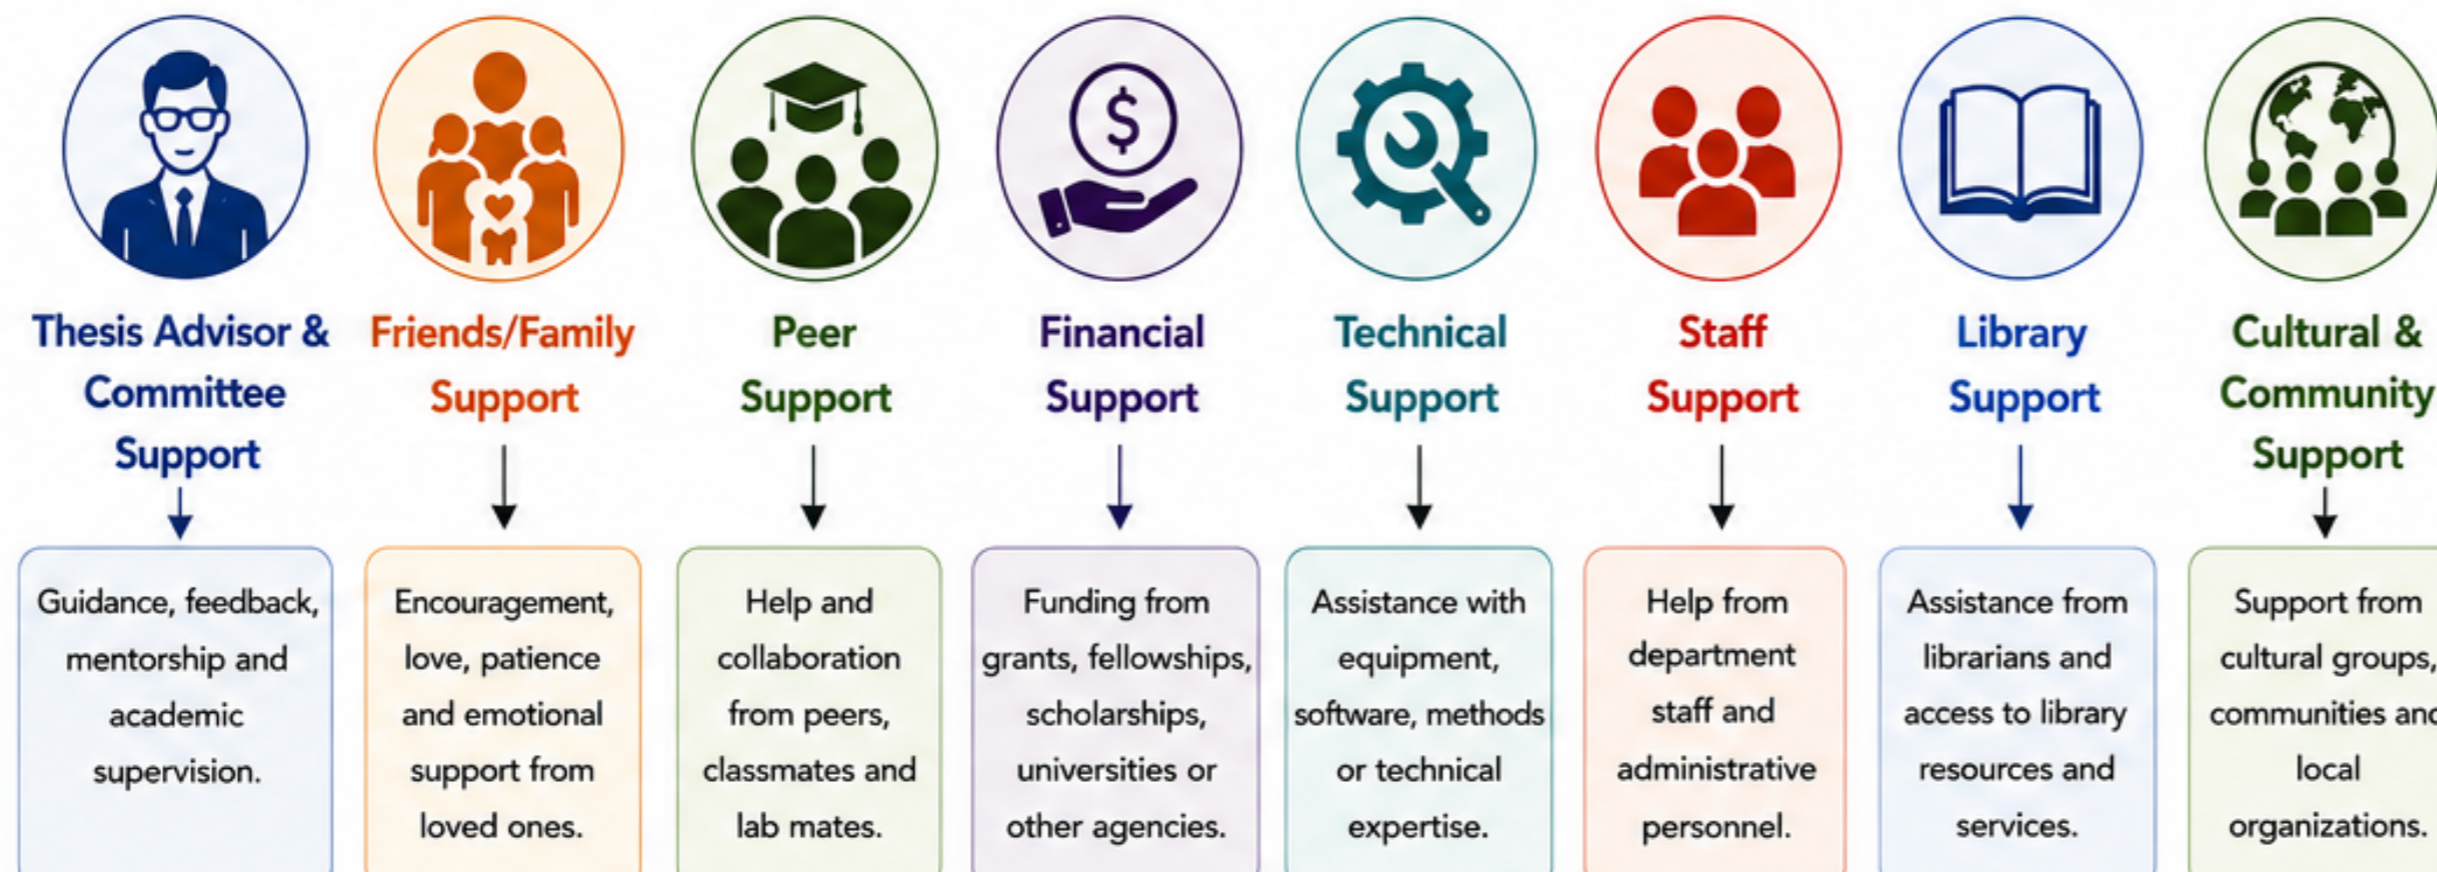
Thesis Advisor & Committee Support

Guidance, feedback, mentorship and academic supervision.

Friends/Family Support

Encouragement, love, patience and emotional support from loved ones.

Peer Support

Help and collaboration from peers, classmates and lab mates.

Financial Support

Funding from grants, fellowships, scholarships, universities or other agencies.

Technical Support

Assistance with equipment, software, methods or technical expertise.

Staff Support

Help from department staff and administrative personnel.

Library Support

Assistance from librarians and access to library resources and services.

Cultural & Community Support

Support from cultural groups, communities and local organizations.